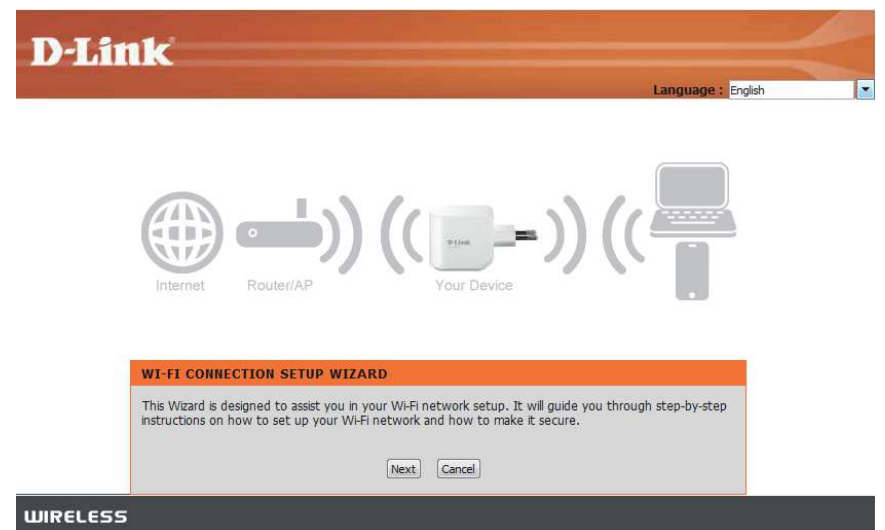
D-Link

Language : English

Internet Router/AP Your Device

D-Link

WI-FI CONNECTION SETUP WIZARD

This Wizard is designed to assist you in your Wi-Fi network setup. It will guide you through step-by-step instructions on how to set up your Wi-Fi network and how to make it secure.

Next Cancel

WIRELESS